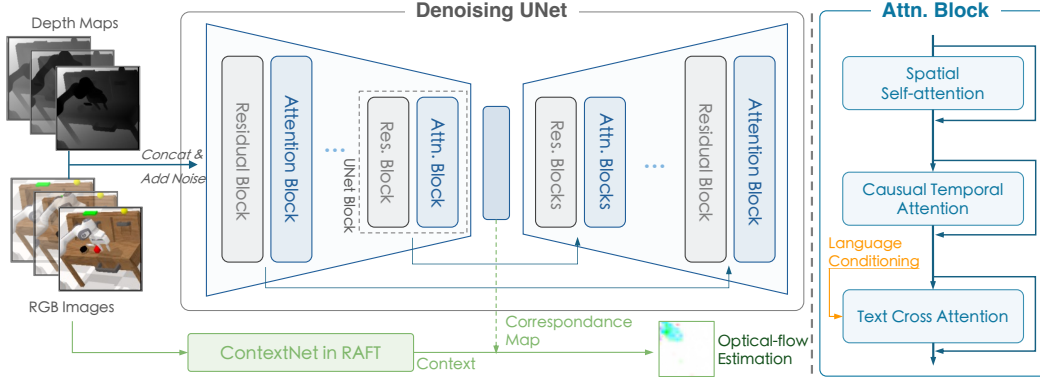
Depth Maps

Concat & Add Noise

RGB Images

Denoising UNet

Residual Block

Attention Block

...

Res. Block

Attn. Block

UNet Block

Res. Blocks

Attn. Blocks

...

Residual Block

Attention Block

ContextNet in RAFT

Context

Correspondance Map

Optical-flow Estimation

Attn. Block

Spatial Self-attention

Causual Temporal Attention

Language Conditioning

Text Cross Attention